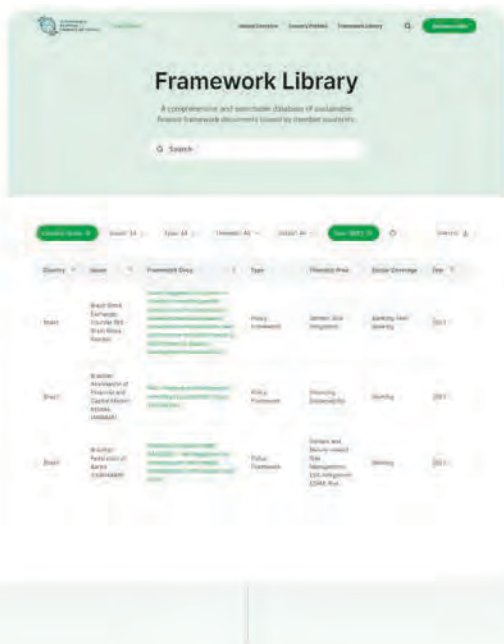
Framework Library

A comprehensive and searchable database of sustainable finance framework documents issued by member countries.

Search

| Country | Issuer | Framework Docs | Type | Thematic Area | Sector Coverage | Year |
|---|---|---|---|---|---|---|
| Brazil | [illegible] | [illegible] | Policy Framework | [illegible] | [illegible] | 2017 |
| Brazil | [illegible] | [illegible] | Policy Framework | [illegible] | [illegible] | 2017 |
| Brazil | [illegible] | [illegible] | Policy Framework | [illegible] | Banking | 2017 |